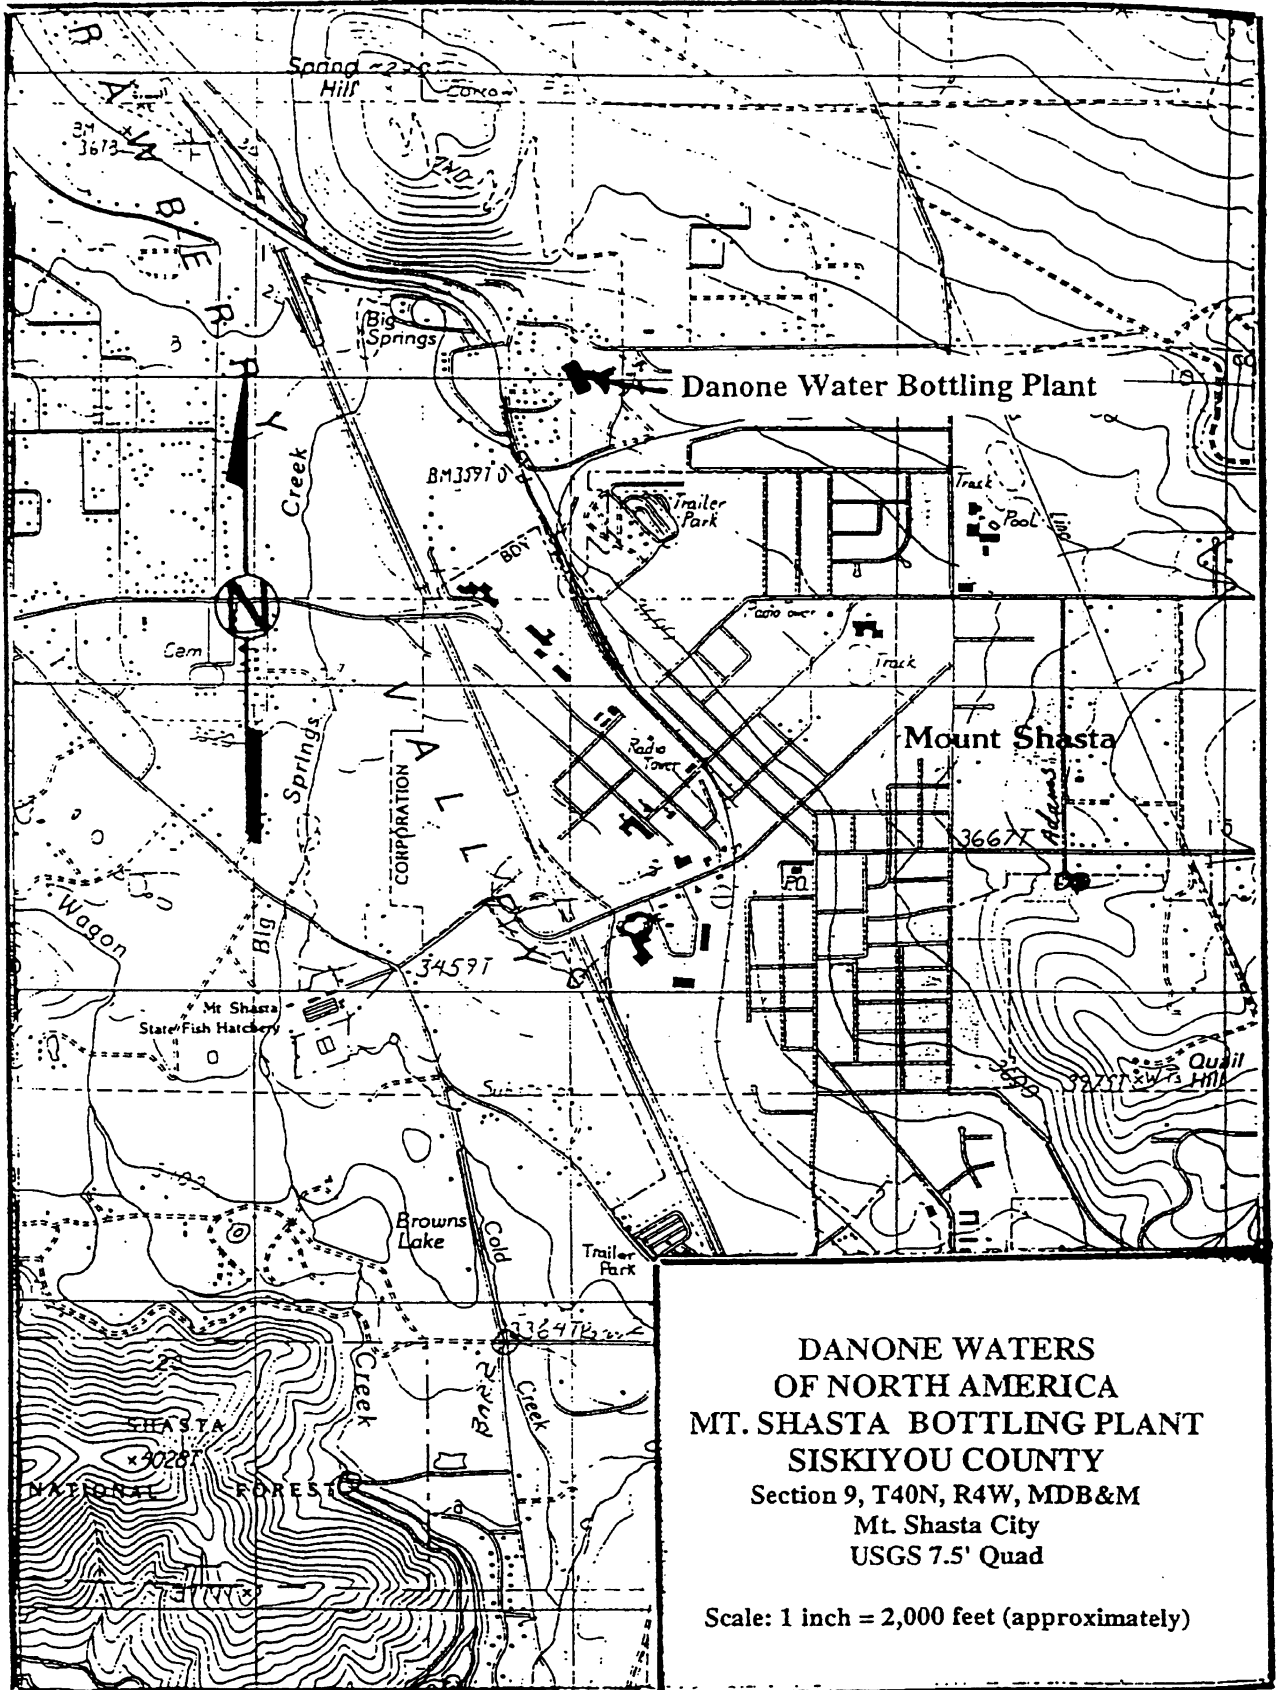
Spaod
Hill
BM 3673
STRAWBERRY
VALLEY
Big Springs
Danone Water Bottling Plant
BM 3591
Trailer Park
Track
Pool
BDY
N
Cem
Creek
Radio Tower
Track
Mount Shasta
CORPORATION
Springs
Big
Adams
3667T
Wagon
3459T
Mt Shasta State Fish Hatchery
Quail Hill
3725T
Browns Lake
Cold
Trailer Park
3364T
Creek
Creek
SHASTA
4028T
NATIONAL
FOREST

DANONE WATERS
OF NORTH AMERICA
MT. SHASTA BOTTLING PLANT
SISKIYOU COUNTY
Section 9, T40N, R4W, MDB&M
Mt. Shasta City
USGS 7.5' Quad

Scale: 1 inch = 2,000 feet (approximately)